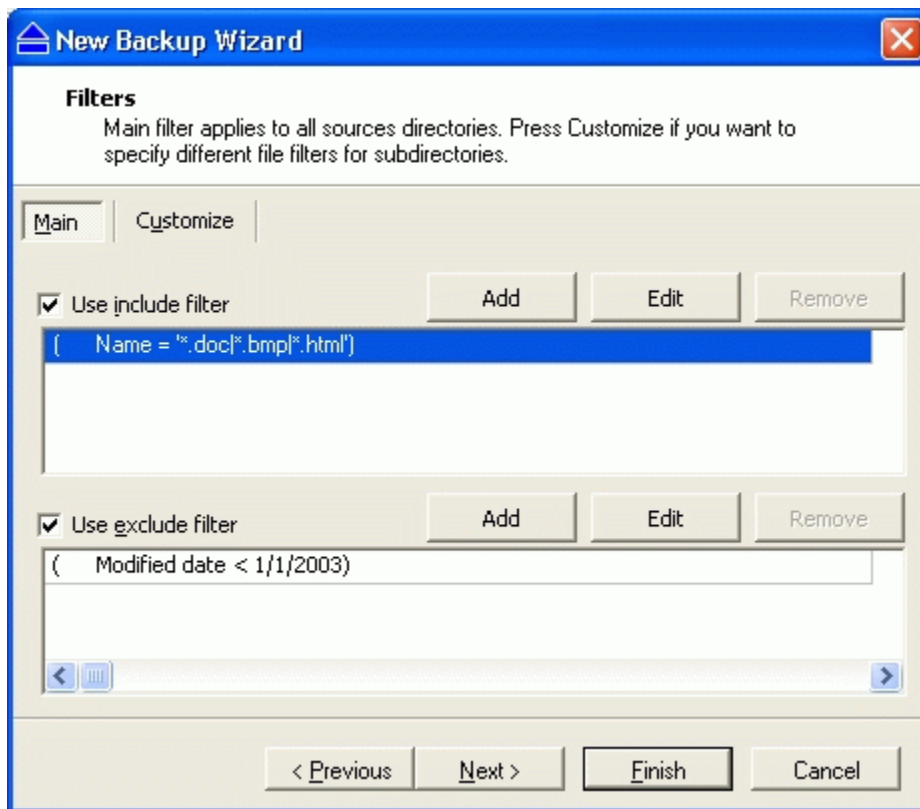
New Backup Wizard

Filters
Main filter applies to all sources directories. Press Customize if you want to specify different file filters for subdirectories.

Main | Customize

Use include filter | Add | Edit | Remove

( Name = '*.doc|*.bmp|*.html')

Use exclude filter | Add | Edit | Remove

( Modified date < 1/1/2003)

< Previous | Next > | Finish | Cancel